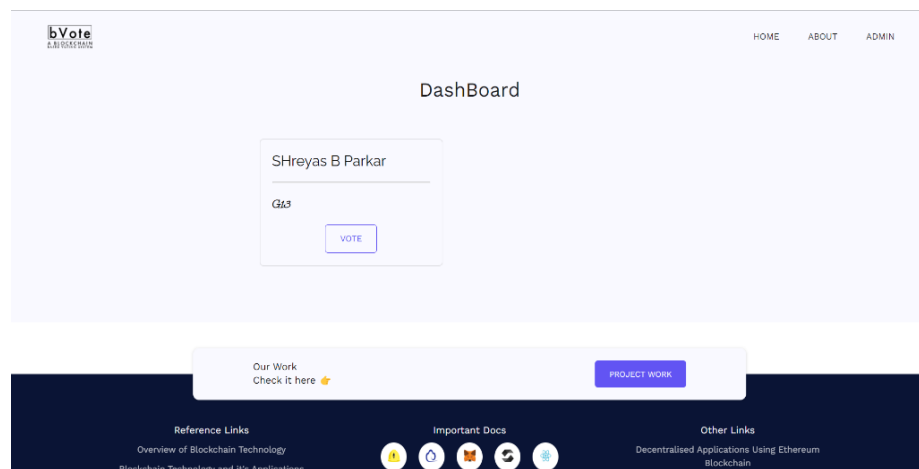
bVote
A BLOCKCHAIN BASED VOTING SYSTEM

HOME ABOUT ADMIN

DashBoard

SHreyas B Parkar

G13

VOTE

Our Work
Check it here 👉

PROJECT WORK

Reference Links
Overview of Blockchain Technology
Blockchain Technology and it's Applications

Important Docs

Other Links
Decentralised Applications Using Ethereum Blockchain